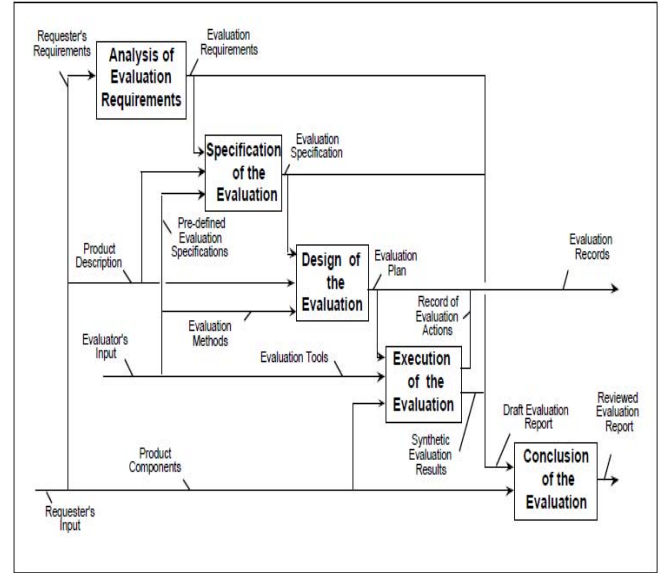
Requester's Requirements

Analysis of Evaluation Requirements

Evaluation Requirements

Specification of the Evaluation

Evaluation Specification

Pre-defined Evaluation Specifications

Product Description

Design of the Evaluation

Evaluation Plan

Evaluation Records

Record of Evaluation Actions

Evaluation Methods

Evaluator's Input

Evaluation Tools

Execution of the Evaluation

Draft Evaluation Report

Reviewed Evaluation Report

Synthetic Evaluation Results

Product Components

Conclusion of the Evaluation

Requester's Input